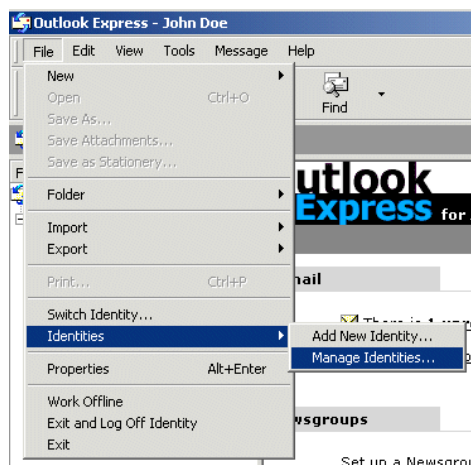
Outlook Express - John Doe

File Edit View Tools Message Help

New
Open Ctrl+O
Save As...
Save Attachments...
Save as Stationery...

Folder

Import
Export

Print... Ctrl+P

Switch Identity...
Identities

Properties Alt+Enter

Work Offline
Exit and Log Off Identity
Exit

Add New Identity...
Manage Identities...

Find

utlook
Express for

nail

There is 1 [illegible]

wsgroups

Set up a Newsgrou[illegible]